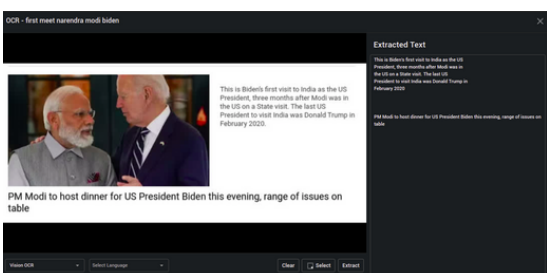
OCR - first meet narendra modi biden

This is Biden's first visit to India as the US President, three months after Modi was in the US on a State visit. The last US President to visit India was Donald Trump in February 2020.

PM Modi to host dinner for US President Biden this evening, range of issues on table

Extracted Text

This is Biden's first visit to India as the US President, three months after Modi was in the US on a State visit. The last US President to visit India was Donald Trump in February 2020.

PM Modi to host dinner for US President Biden this evening, range of issues on table

Vision OCR

Select Language

Clear

Select

Extract